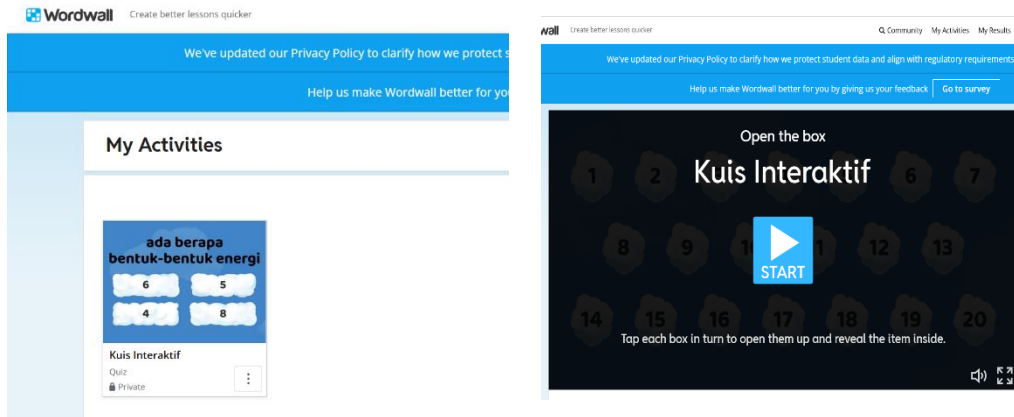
Wordwall Create better lessons quicker

We've updated our Privacy Policy to clarify how we protect s

Help us make Wordwall better for yo

My Activities

ada berapa bentuk-bentuk energi

6 5

4 8

Kuis Interaktif

Quiz

Private

wall Create better lessons quicker

Community My Activities My Results

We've updated our Privacy Policy to clarify how we protect student data and align with regulatory requirements

Help us make Wordwall better for you by giving us your feedback Go to survey

Open the box

Kuis Interaktif

1 2 6 7

8 9 10 11 12 13

START

14 15 16 17 18 19 20

Tap each box in turn to open them up and reveal the item inside.